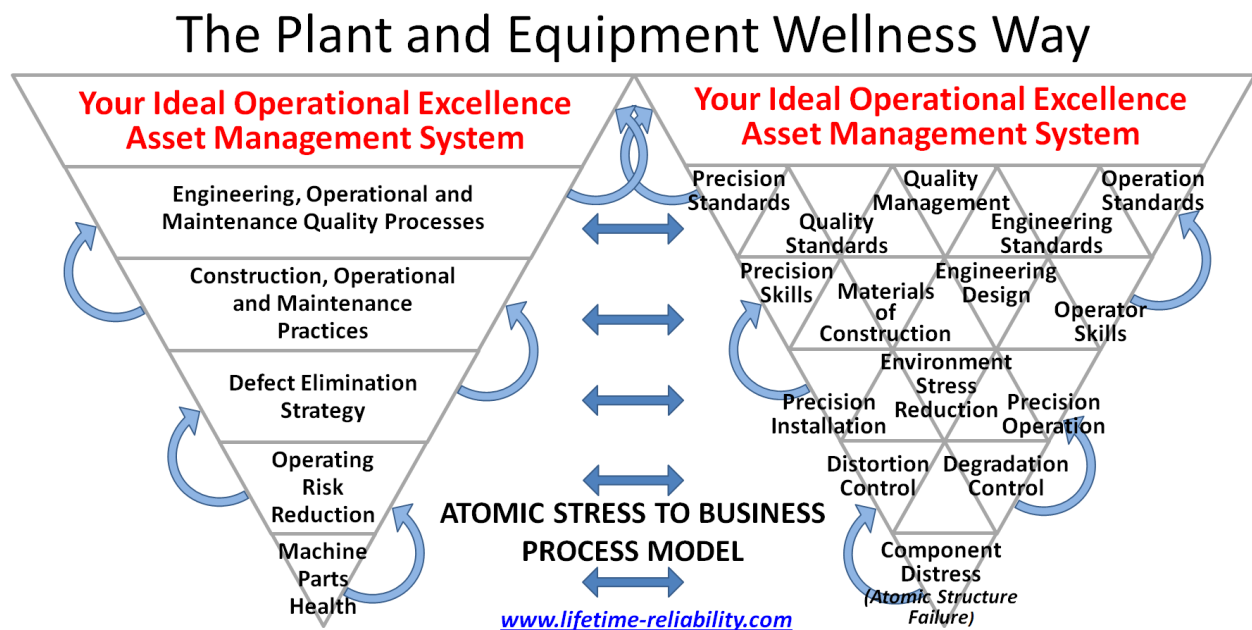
The Plant and Equipment Wellness Way

Your Ideal Operational Excellence Asset Management System

Engineering, Operational and Maintenance Quality Processes

Construction, Operational and Maintenance Practices

Defect Elimination Strategy

Operating Risk Reduction

Machine Parts Health

Your Ideal Operational Excellence Asset Management System

Precision Standards

Quality Management

Operation Standards

Quality Standards

Engineering Standards

Precision Skills

Engineering Design

Materials of Construction

Operator Skills

Environment Stress Reduction

Precision Installation

Precision Operation

Distortion Control

Degradation Control

Component Distress (Atomic Structure Failure)

ATOMIC STRESS TO BUSINESS PROCESS MODEL

www.lifetime-reliability.com